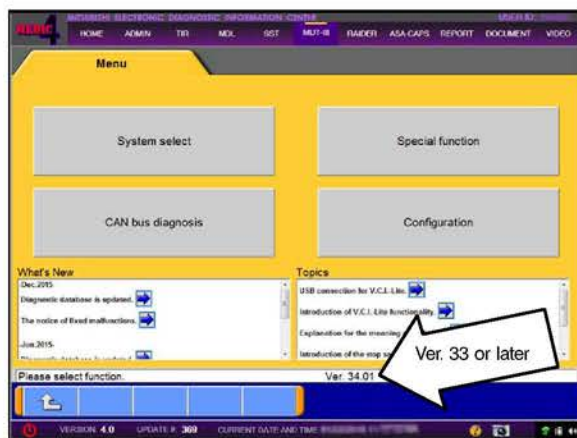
MEDIC 4 MITSUBISHI ELECTRONIC DIAGNOSTIC INFORMATION CENTER USER ID: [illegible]

HOME ADMIN TIR MDL SST MUT-III RAIDER ASA CAPS REPORT DOCUMENT VIDEO

Menu

System select

Special function

CAN bus diagnosis

Configuration

What's New

Dec.2015

Diagnostic database is updated.

The notice of fixed malfunctions.

Jun.2015

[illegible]

Topics

USB connection for V.C.I.-Lite.

Introduction of V.C.I.-Lite functionality.

Explanation for the meaning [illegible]

Introduction of the stop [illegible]

Ver. 33 or later

Please select function.

Ver. 34.01

VERSION 4.0 UPDATE # 369 CURRENT DATE AND TIME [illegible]